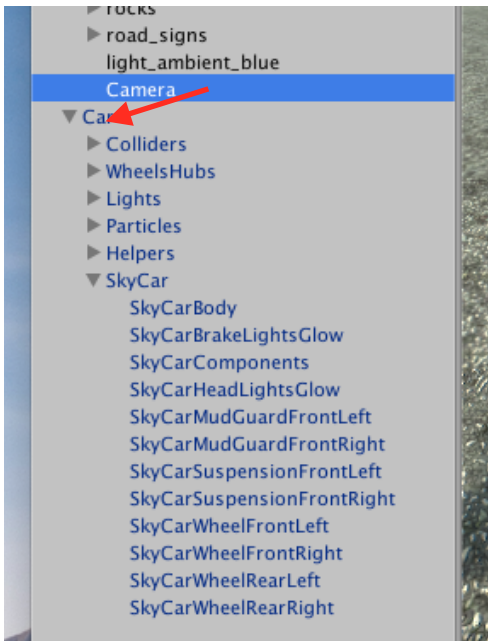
rocks
road_signs
light_ambient_blue
Camera
Car
Colliders
WheelsHubs
Lights
Particles
Helpers
SkyCar
SkyCarBody
SkyCarBrakeLightsGlow
SkyCarComponents
SkyCarHeadLightsGlow
SkyCarMudGuardFrontLeft
SkyCarMudGuardFrontRight
SkyCarSuspensionFrontLeft
SkyCarSuspensionFrontRight
SkyCarWheelFrontLeft
SkyCarWheelFrontRight
SkyCarWheelRearLeft
SkyCarWheelRearRight